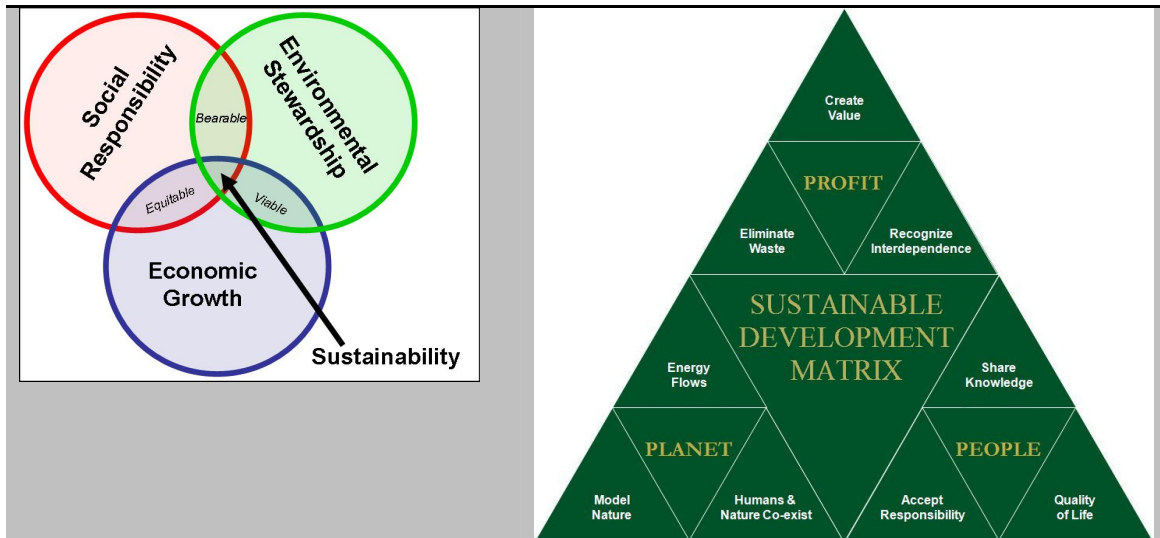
Social Responsibility

Environmental Stewardship

Bearable

Equitable

Viable

Economic Growth

Sustainability

Create Value

PROFIT

Eliminate Waste

Recognize Interdependence

SUSTAINABLE DEVELOPMENT MATRIX

Energy Flows

Share Knowledge

PLANET

PEOPLE

Model Nature

Humans & Nature Co-exist

Accept Responsibility

Quality of Life